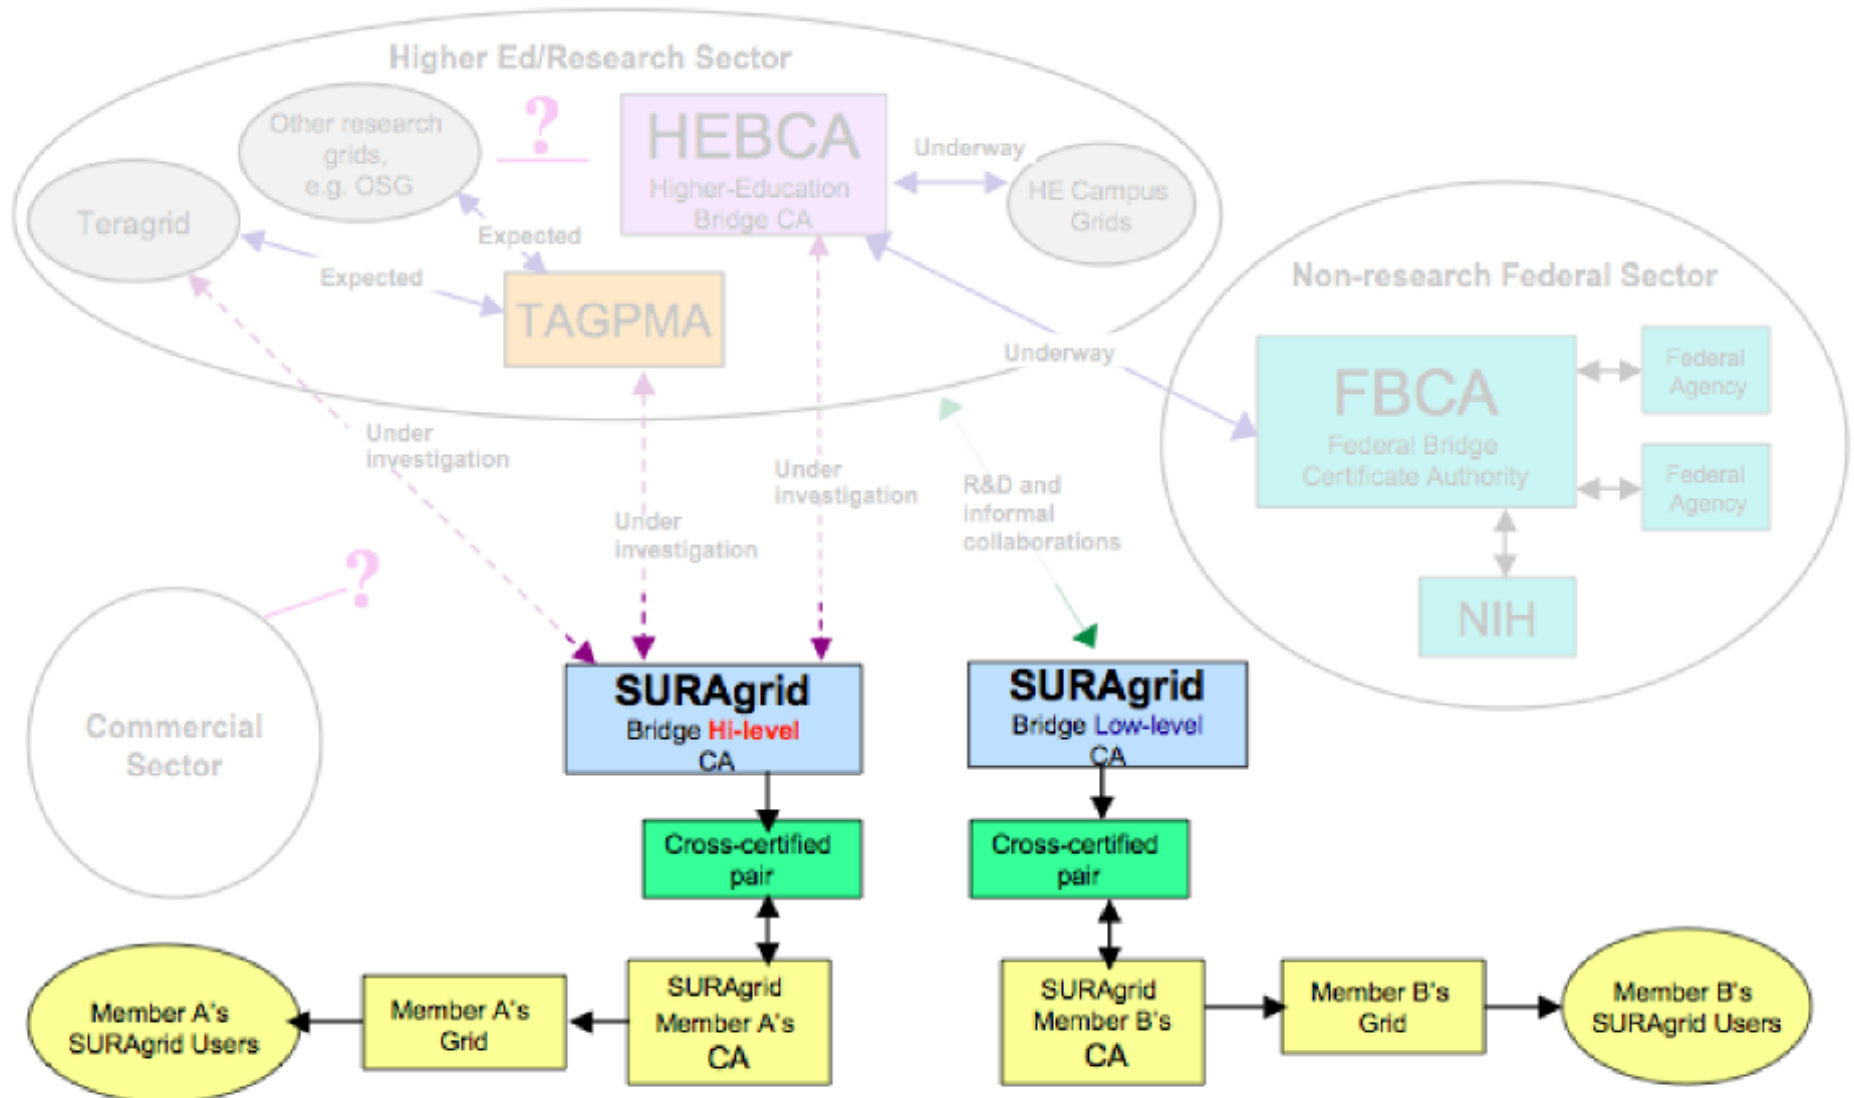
Higher Ed/Research Sector

Other research grids, e.g. OSG

?

HEBCA
Higher-Education Bridge CA

Underway

HE Campus Grids

Teragrid

Expected

Expected

TAGPMA

Non-research Federal Sector

Underway

FBCA
Federal Bridge Certificate Authority

Federal Agency

Federal Agency

NIH

Under investigation

Under investigation

Under investigation

R&D and informal collaborations

?

Commercial Sector

SURAgrid
Bridge Hi-level CA

SURAgrid
Bridge Low-level CA

Cross-certified pair

Cross-certified pair

Member A's SURAgrid Users

Member A's Grid

SURAgrid Member A's CA

SURAgrid Member B's CA

Member B's Grid

Member B's SURAgrid Users